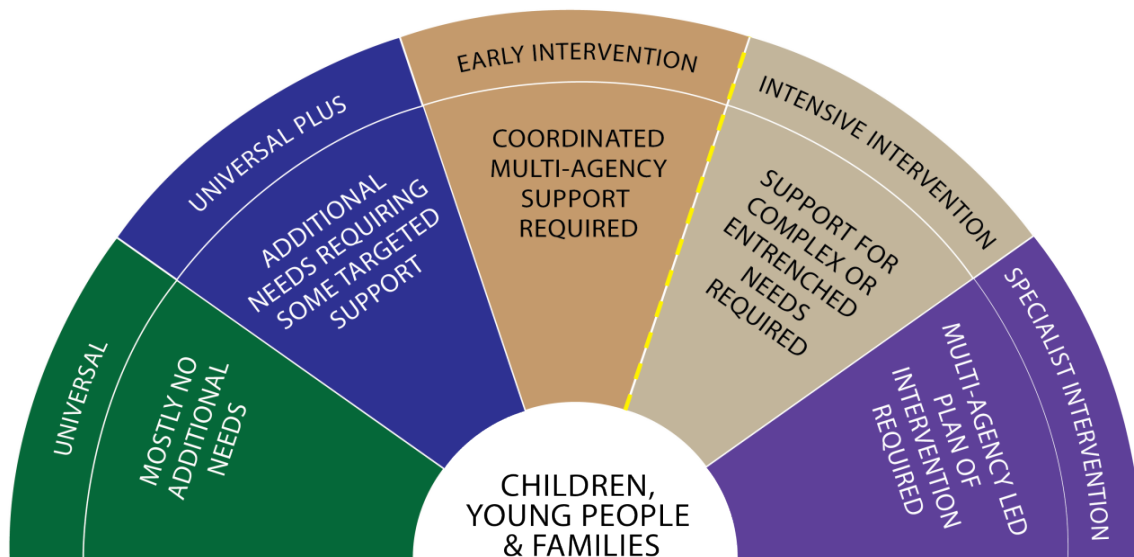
UNIVERSAL

MOSTLY NO ADDITIONAL NEEDS

UNIVERSAL PLUS

ADDITIONAL NEEDS REQUIRING SOME TARGETED SUPPORT

EARLY INTERVENTION

COORDINATED MULTI-AGENCY SUPPORT REQUIRED

INTENSIVE INTERVENTION

SUPPORT FOR COMPLEX OR ENTRENCHED NEEDS REQUIRED

SPECIALIST INTERVENTION

MULTI-AGENCY LED PLAN OF INTERVENTION REQUIRED

CHILDREN, YOUNG PEOPLE & FAMILIES